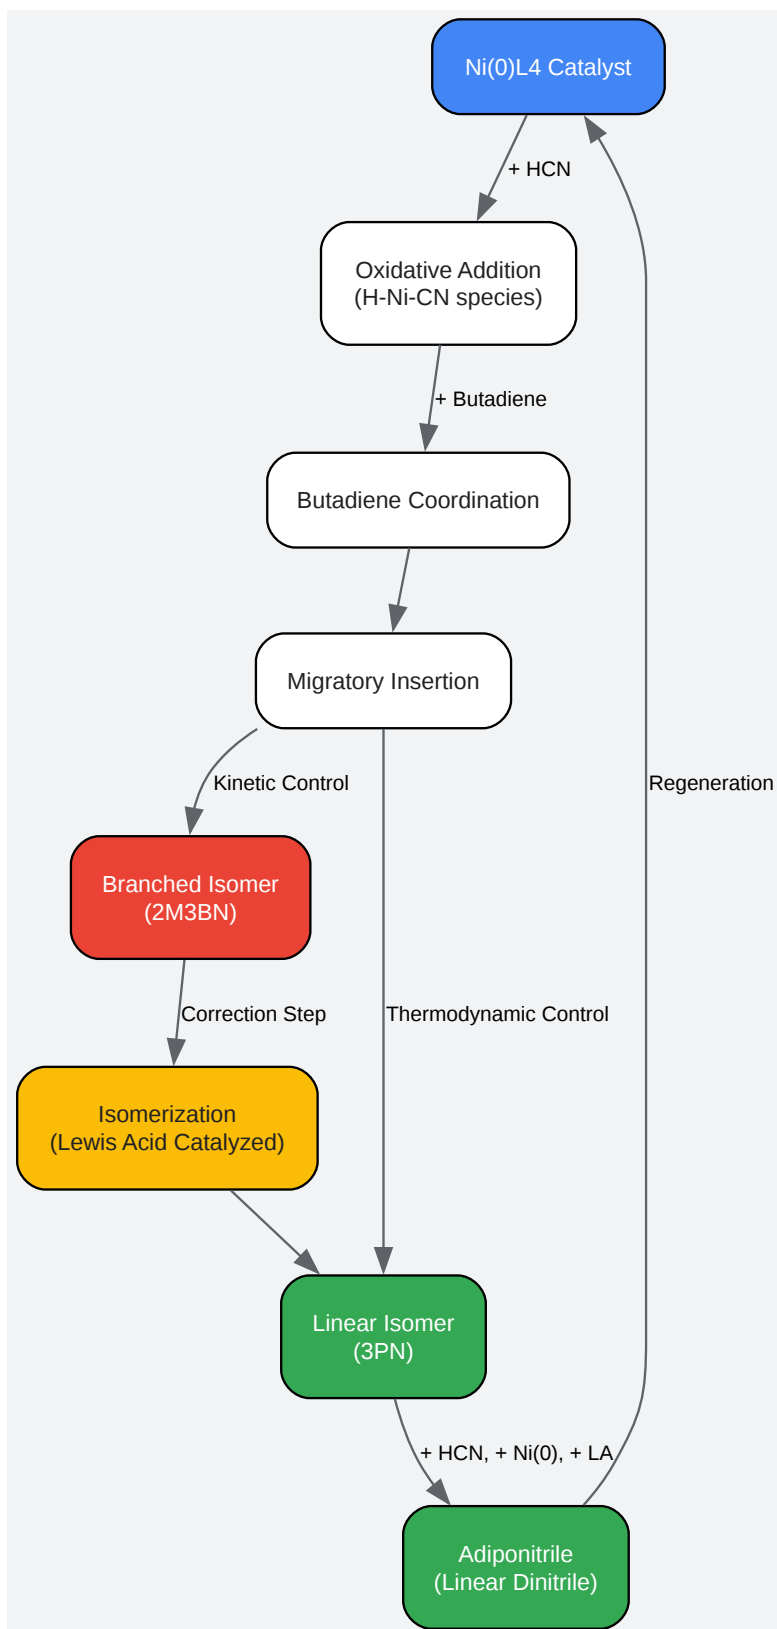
Ni(0)L4 Catalyst

+ HCN

Oxidative Addition
(H-Ni-CN species)

+ Butadiene

Butadiene Coordination

Migratory Insertion

Kinetic Control

Regeneration

Branched Isomer
(2M3BN)

Correction Step

Thermodynamic Control

Isomerization
(Lewis Acid Catalyzed)

Linear Isomer
(3PN)

+ HCN, + Ni(0), + LA

Adiponitrile
(Linear Dinitrile)